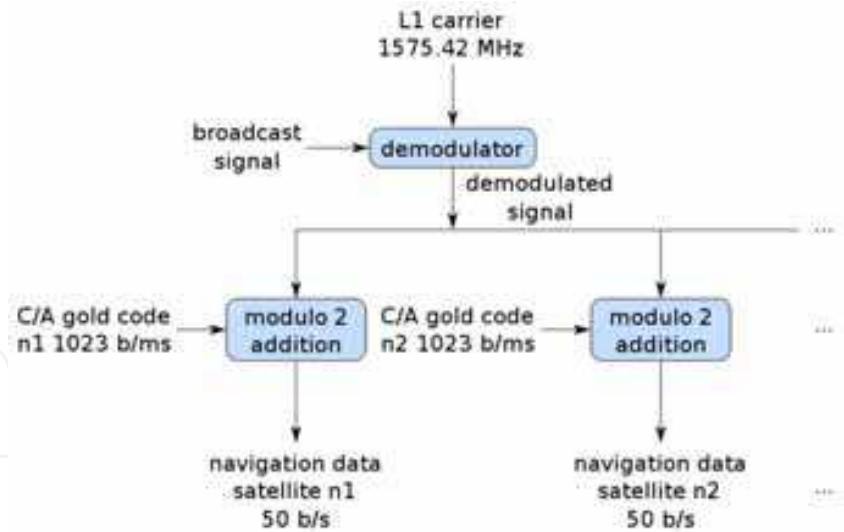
L1 carrier
1575.42 MHz

broadcast signal

demodulator

demodulated signal

...

C/A gold code n1 1023 b/ms

modulo 2 addition

C/A gold code n2 1023 b/ms

modulo 2 addition

...

navigation data satellite n1 50 b/s

navigation data satellite n2 50 b/s

...